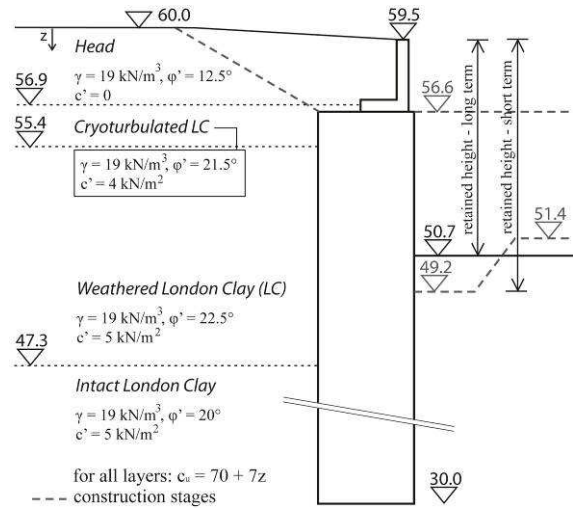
60.0

59.5

z

Head

$\gamma$ = 19 kN/m$^3$, $\varphi$' = 12.5°
c' = 0

56.9

56.6

retained height - long term

retained height - short term

55.4

Cryoturbulated LC

$\gamma$ = 19 kN/m$^3$, $\varphi$' = 21.5°
c' = 4 kN/m$^2$

51.4

50.7

49.2

Weathered London Clay (LC)

$\gamma$ = 19 kN/m$^3$, $\varphi$' = 22.5°
c' = 5 kN/m$^2$

47.3

Intact London Clay

$\gamma$ = 19 kN/m$^3$, $\varphi$' = 20°
c' = 5 kN/m$^2$

for all layers: $c_u$ = 70 + 7z
construction stages

30.0